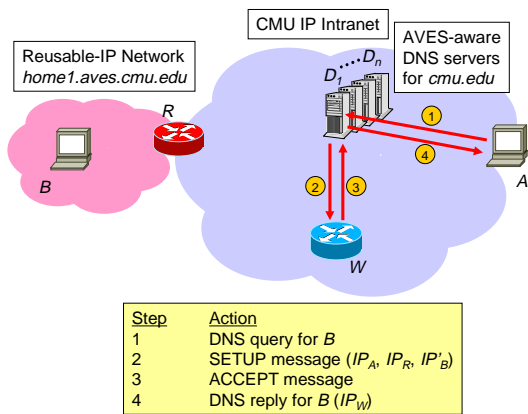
CMU IP Intranet

Reusable-IP Network
*home1.aves.cmu.edu*

AVES-aware DNS servers for *cmu.edu*

$D_1$ $D_n$

R

B

1

4

A

2

3

W

| Step | Action |
|---|---|
| 1 | DNS query for *B* |
| 2 | SETUP message ($IP_A$, $IP_R$, $IP'_B$) |
| 3 | ACCEPT message |
| 4 | DNS reply for *B* ($IP_W$) |